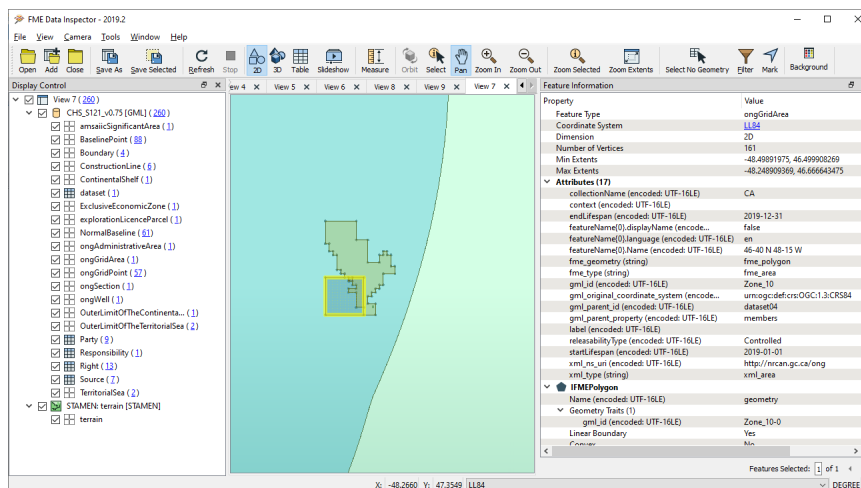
FME Data Inspector - 2019.2

File View Camera Tools Window Help

Open Add Close Save As Save Selected Refresh Stop 2D 3D Table Slideshow Measure Orbit Select Pan Zoom In Zoom Out Zoom Selected Zoom Extents Select No Geometry Filter Mark Background

Display Control

View 7 ( 260 )
CHS_S121_v0.75 [GML] ( 260 )
amsaiicSignificantArea ( 1 )
BaselinePoint ( 88 )
Boundary ( 4 )
ConstructionLine ( 6 )
ContinentalShelf ( 1 )
dataset ( 1 )
ExclusiveEconomicZone ( 1 )
explorationLicenceParcel ( 1 )
NormalBaseline ( 61 )
ongAdministrativeArea ( 1 )
ongGridArea ( 1 )
ongGridPoint ( 57 )
ongSection ( 1 )
ongWell ( 1 )
OuterLimitOfTheContinenta... ( 1 )
OuterLimitOfTheTerritorialSea ( 2 )
Party ( 9 )
Responsibility ( 1 )
Right ( 13 )
Source ( 7 )
TerritorialSea ( 2 )
STAMEN: terrain [STAMEN]
terrain

iew 4 View 5 View 6 View 8 View 9 View 7

Feature Information

| Property | Value |
|---|---|
| Feature Type | ongGridArea |
| Coordinate System | LL84 |
| Dimension | 2D |
| Number of Vertices | 161 |
| Min Extents | -48.49891975, 46.499908269 |
| Max Extents | -48.248909369, 46.666643475 |
| Attributes (17) | |
| collectionName (encoded: UTF-16LE) | CA |
| context (encoded: UTF-16LE) | |
| endLifespan (encoded: UTF-16LE) | 2019-12-31 |
| featureName{0}.displayName (encode... | false |
| featureName{0}.language (encoded: UTF-16LE) | en |
| featureName{0}.Name (encoded: UTF-16LE) | 46-40 N 48-15 W |
| fme_geometry (string) | fme_polygon |
| fme_type (string) | fme_area |
| gml_id (encoded: UTF-16LE) | Zone_10 |
| gml_original_coordinate_system (encode... | urn:ogc:def:crs:OGC:1.3:CRS84 |
| gml_parent_id (encoded: UTF-16LE) | dataset04 |
| gml_parent_property (encoded: UTF-16LE) | members |
| label (encoded: UTF-16LE) | |
| releasabilityType (encoded: UTF-16LE) | Controlled |
| startLifespan (encoded: UTF-16LE) | 2019-01-01 |
| xml_ns_uri (encoded: UTF-16LE) | http://nrcan.gc.ca/ong |
| xml_type (string) | xml_area |
| IFMEPolygon | |
| Name (encoded: UTF-16LE) | geometry |
| Geometry Traits (1) | |
| gml_id (encoded: UTF-16LE) | Zone_10-0 |
| Linear Boundary | Yes |
| Convex | No |

Features Selected: 1 of 1

X: -48.2660 Y: 47.3549 LL84 DEGREE